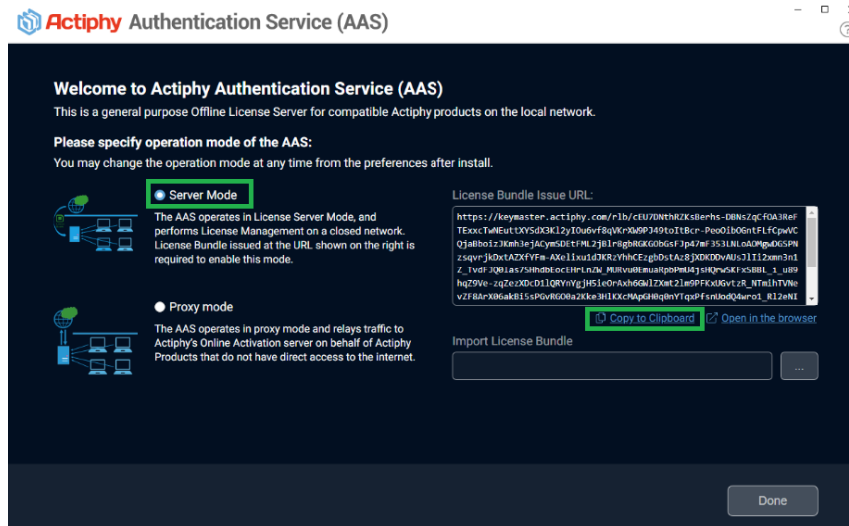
Actiphy Authentication Service (AAS)

Welcome to Actiphy Authentication Service (AAS)

This is a general purpose Offline License Server for compatible Actiphy products on the local network.

Please specify operation mode of the AAS:

You may change the operation mode at any time from the preferences after install.

Server Mode

The AAS operates in License Server Mode, and performs License Management on a closed network. License Bundle issued at the URL shown on the right is required to enable this mode.

Proxy mode

The AAS operates in proxy mode and relays traffic to Actiphy's Online Activation server on behalf of Actiphy Products that do not have direct access to the internet.

License Bundle Issue URL:

https://keymaster.actiphy.com/rlb/cEU7DNthRZKsBerhs-DBNsZqCfOA3ReFTExxcTwNEuttXYSdX3Kl2yIOu6vf8qVKrXW9PJ49toItBcr-PeoOlbOGntFLfCpwVCQjaBboizJKmh3ejACymSDEtFML2jBlr8gbRGKGObGsFJp47mF353LNLoAOMgwDG5PNzsqvrjkDxtAZXfYFm-AXelixu1dJKRzYhhCEzgbDstAz8jXDKDDvAUsJlIl2xmn3n1Z_TvdFJQ0ias7SHhdbEocEHrLnZW_MURvu0EmuaRpbPmU4jsHQrwSKFxSBBL_1_u89hqZ9Ve-zqZezXDcD1lQRYnYgjH5leOrAxh6GWlZXmt2lm9PFKxUGvtzR_NTmihTVNevZF8ArX06akBi5sPGvRGO0a2Kke3HlKXcMApGH0q0nYTqxPFsnUodQ4wro1_Rl2eNI

Copy to Clipboard

Open in the browser

Import License Bundle

...

Done